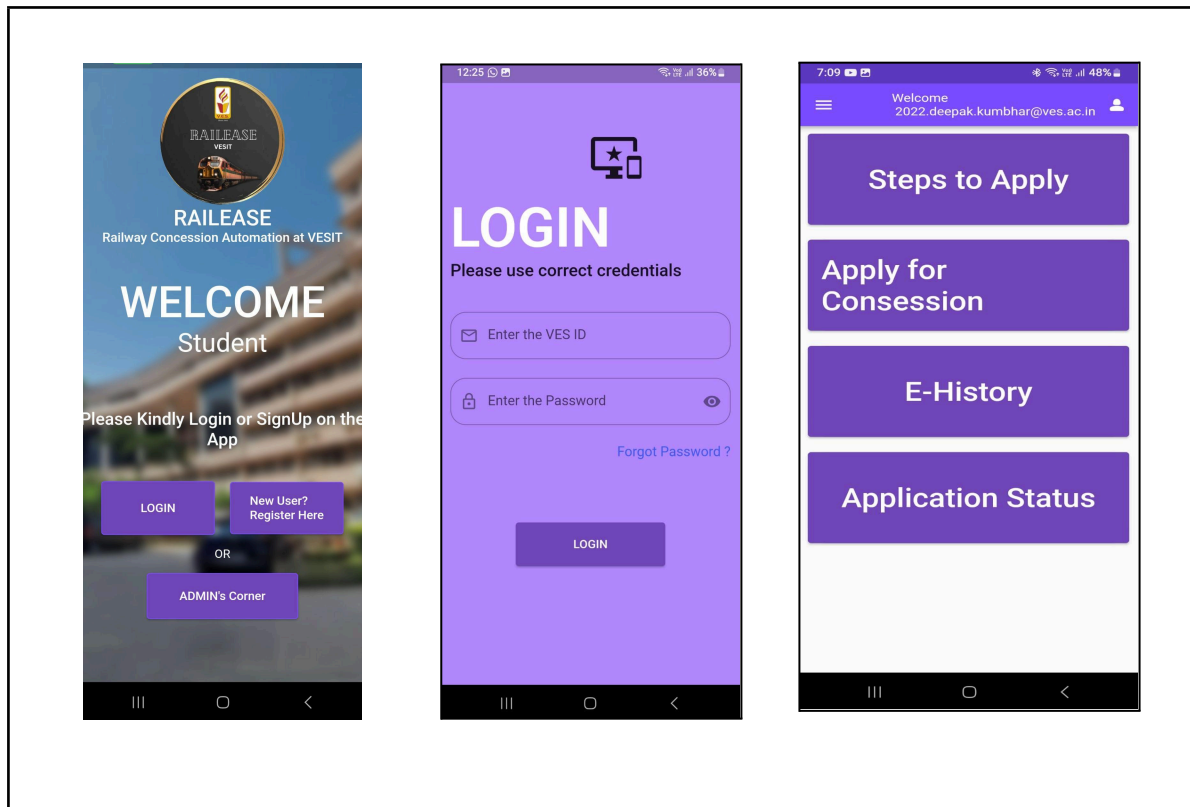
RAILEASE
VESIT

RAILEASE
Railway Concession Automation at VESIT

WELCOME
Student

Please Kindly Login or SignUp on the App

LOGIN

New User? Register Here

OR

ADMIN's Corner

12:25

36%

LOGIN
Please use correct credentials

Enter the VES ID

Enter the Password

Forgot Password ?

LOGIN

7:09

48%

Welcome
2022.deepak.kumbhar@ves.ac.in

Steps to Apply

Apply for Consession

E-History

Application Status